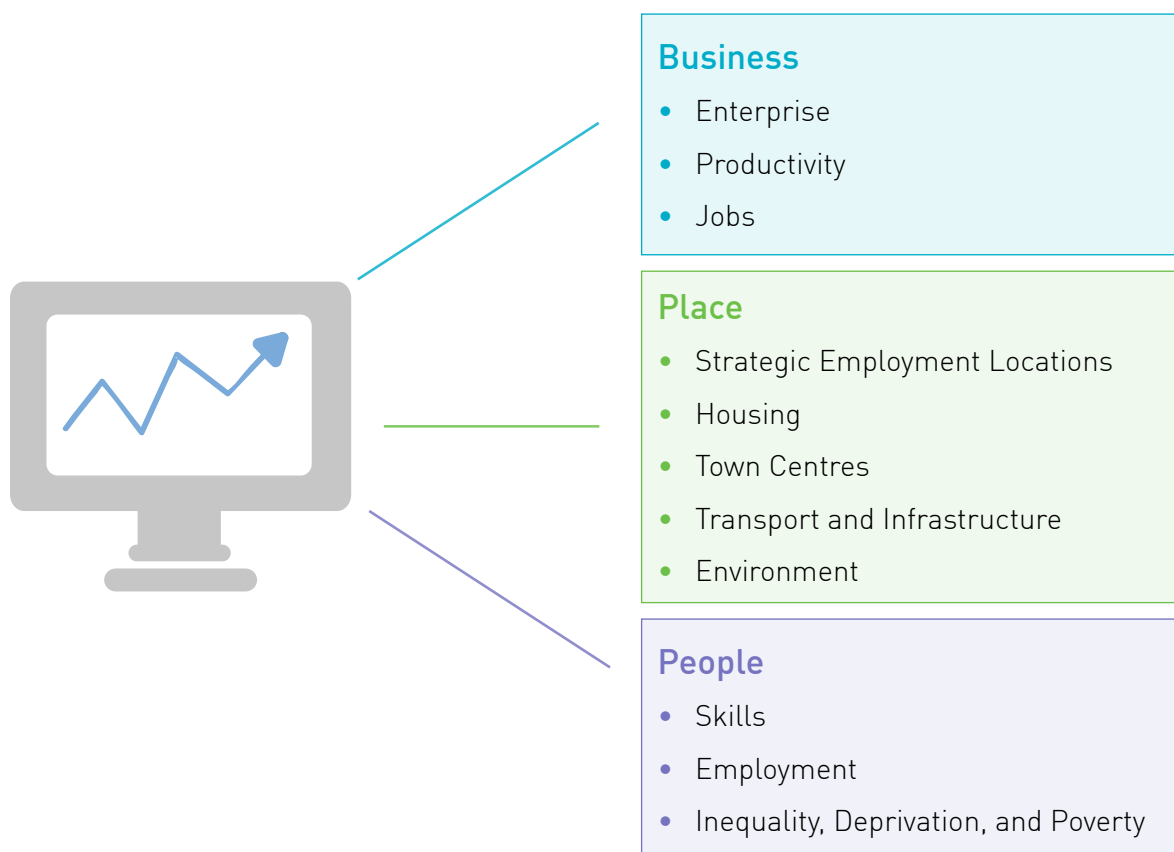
Business
- Enterprise
- Productivity
- Jobs

Place
- Strategic Employment Locations
- Housing
- Town Centres
- Transport and Infrastructure
- Environment

People
- Skills
- Employment
- Inequality, Deprivation, and Poverty